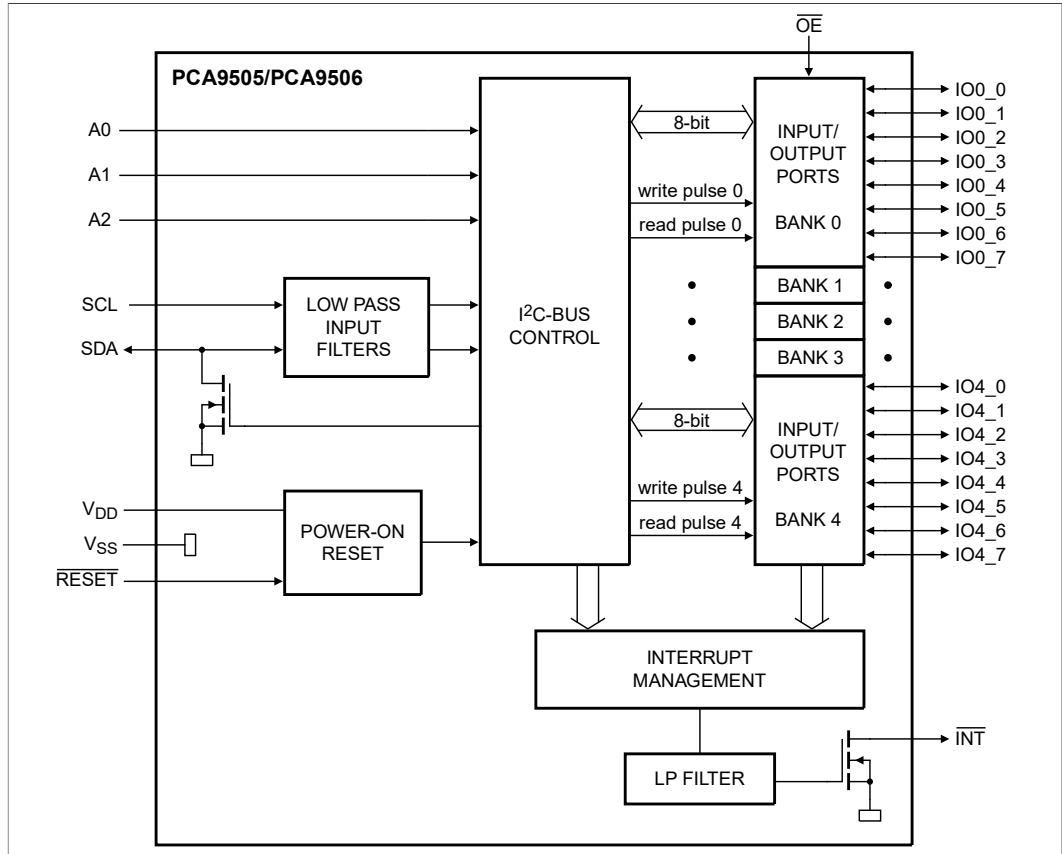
$\overline{OE}$

PCA9505/PCA9506

A0

A1

A2

SCL

SDA

LOW PASS INPUT FILTERS

I$^2$C-BUS CONTROL

8-bit

write pulse 0

read pulse 0

INPUT/ OUTPUT PORTS

BANK 0

IO0_0
IO0_1
IO0_2
IO0_3
IO0_4
IO0_5
IO0_6
IO0_7

BANK 1

BANK 2

BANK 3

8-bit

write pulse 4

read pulse 4

INPUT/ OUTPUT PORTS

BANK 4

IO4_0
IO4_1
IO4_2
IO4_3
IO4_4
IO4_5
IO4_6
IO4_7

$V_{DD}$

$V_{SS}$

$\overline{RESET}$

POWER-ON RESET

INTERRUPT MANAGEMENT

LP FILTER

$\overline{INT}$